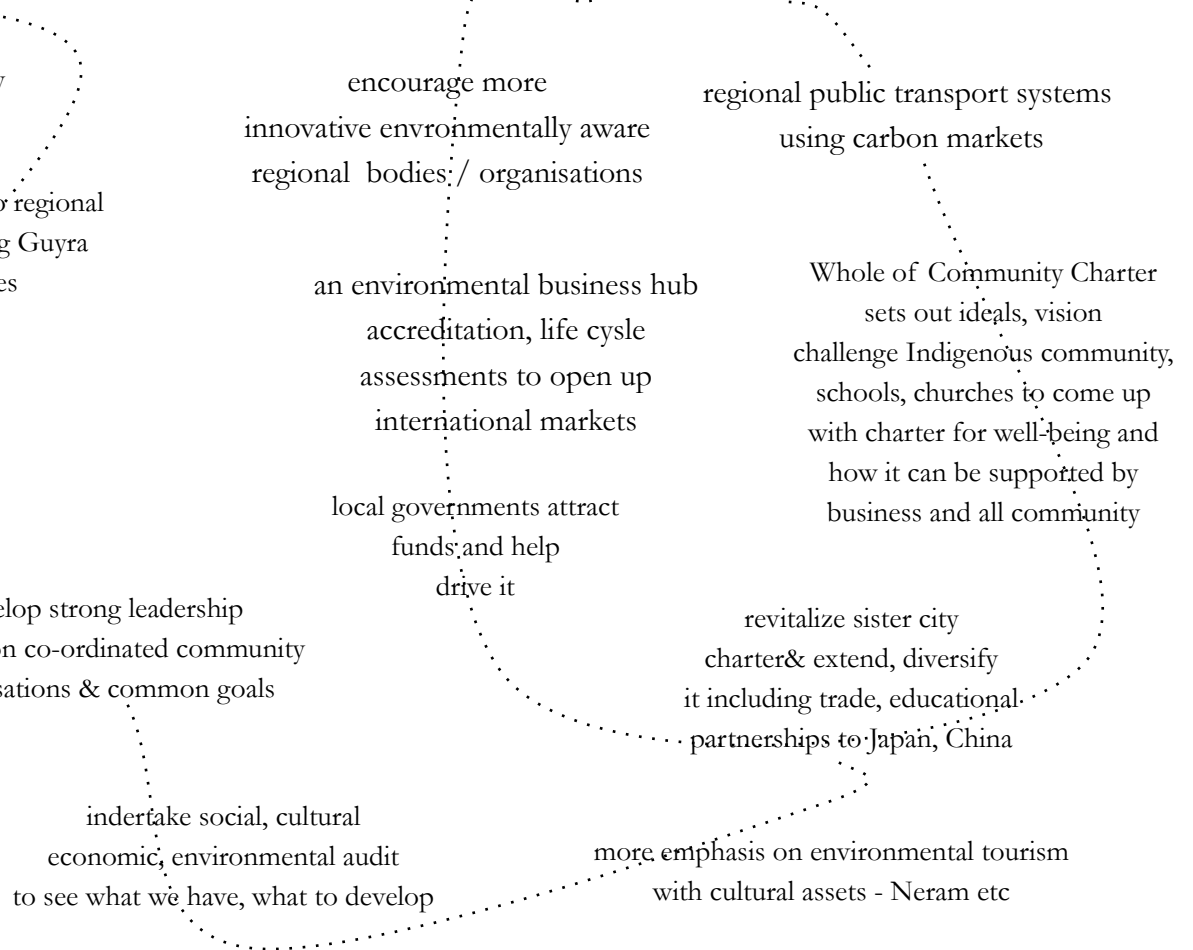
y

o regional
g Guyra
es

encourage more
innovative envronmentally aware
regional bodies / organisations

regional public transport systems
using carbon markets

an environmental business hub
accreditation, life cysle
assessments to open up
international markets

Whole of Community Charter
sets out ideals, vision
challenge Indigenous community,
schools, churches to come up
with charter for well-being and
how it can be supported by
business and all community

local governments attract
funds and help
drive it

elop strong leadership
on co-ordinated community
sations & common goals

revitalize sister city
charter& extend, diversify
it including trade, educational
partnerships to Japan, China

indertake social, cultural
economic, environmental audit
to see what we have, what to develop

more emphasis on environmental tourism
with cultural assets - Neram etc